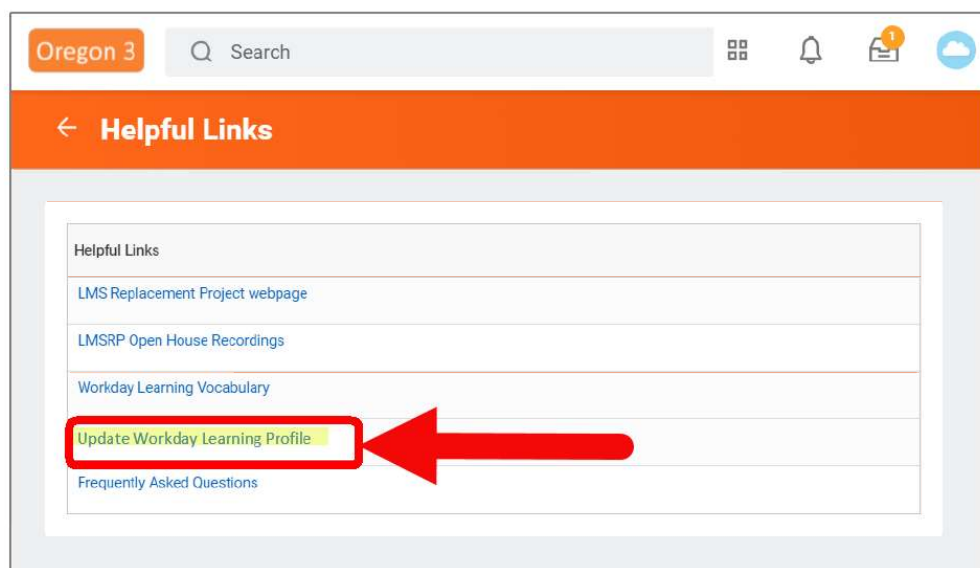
Oregon 3

Search

1

← Helpful Links

Helpful Links

LMS Replacement Project webpage

LMSRP Open House Recordings

Workday Learning Vocabulary

Update Workday Learning Profile

Frequently Asked Questions